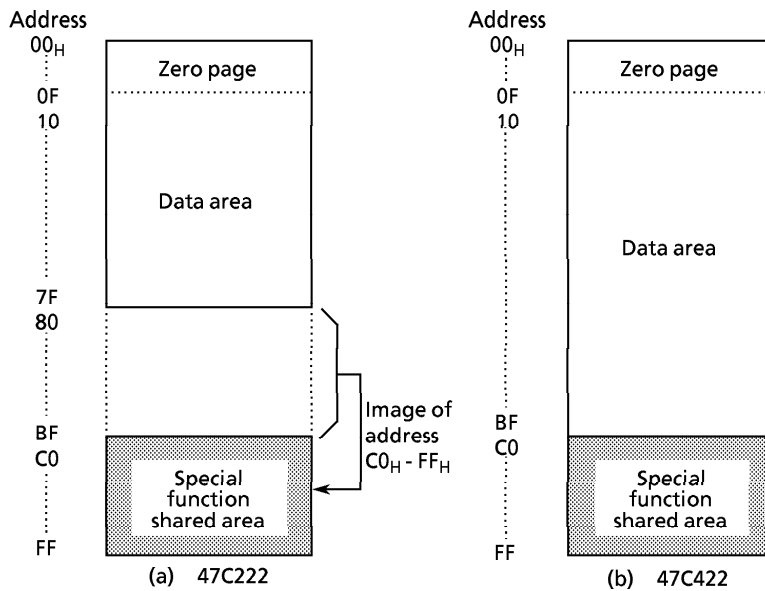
Address
$00_H$
0F
10
7F
80
BF
C0
FF

Zero page

Data area

Image of address $C0_H$ - $FF_H$

Special function shared area

(a) 47C222

Address
$00_H$
0F
10
BF
C0
FF

Zero page

Data area

Special function shared area

(b) 47C422